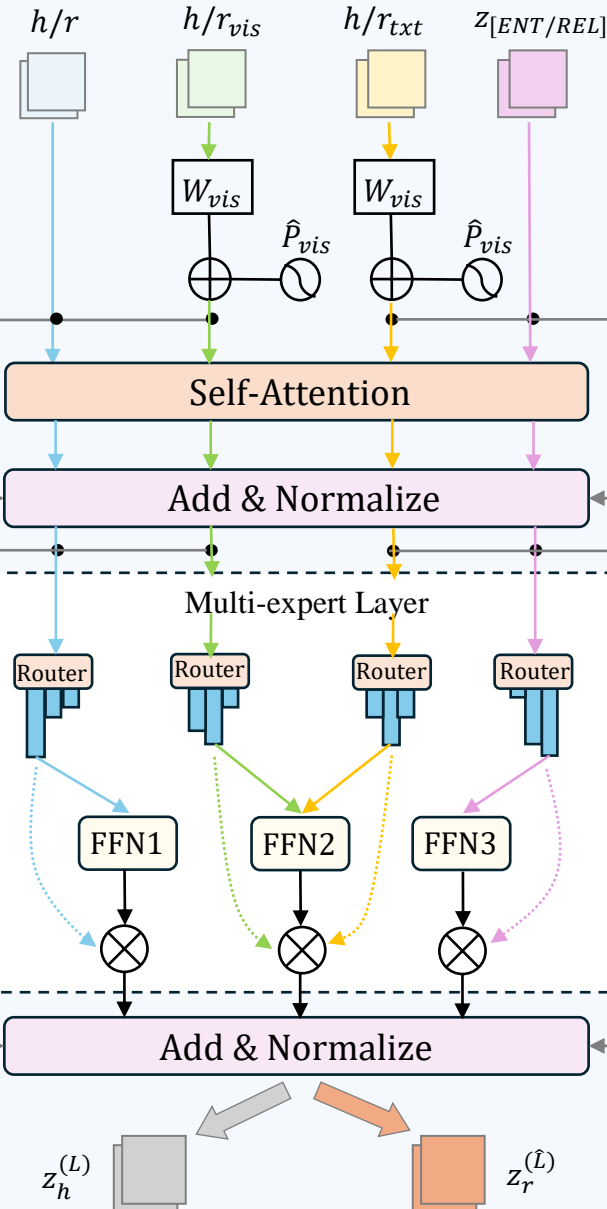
$h/r$ $h/r_{vis}$ $h/r_{txt}$ $z_{[ENT/REL]}$

$W_{vis}$ $W_{vis}$

$\hat{P}_{vis}$ $\hat{P}_{vis}$

Self-Attention

Add & Normalize

Multi-expert Layer

Router Router Router Router

FFN1 FFN2 FFN3

Add & Normalize

$z_h^{(L)}$ $z_r^{(\hat{L})}$